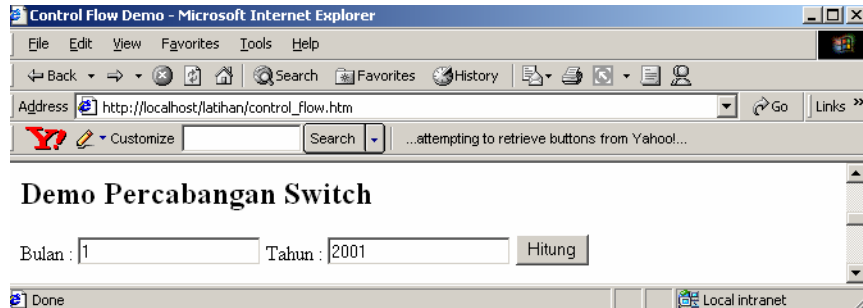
Control Flow Demo - Microsoft Internet Explorer

File Edit View Favorites Tools Help

Back Search Favorites History

Address http://localhost/latihan/control_flow.htm Go Links »

Customize Search ...attempting to retrieve buttons from Yahoo!...

Demo Percabangan Switch

Bulan : 1 Tahun : 2001 Hitung

Done Local intranet